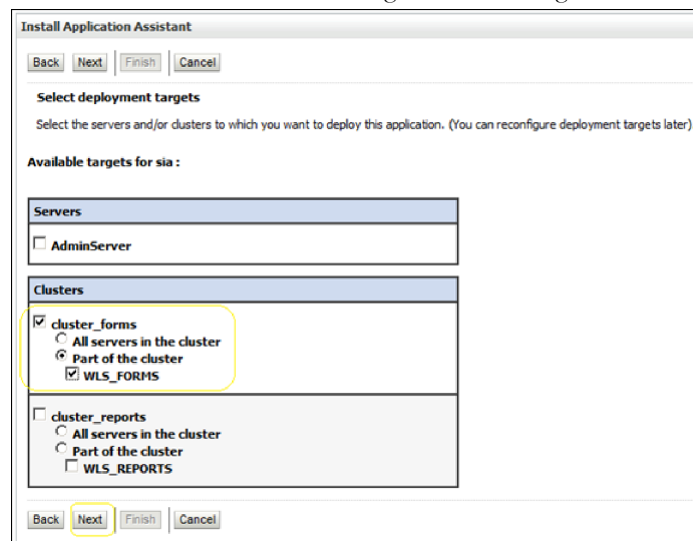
Install Application Assistant

Back Next Finish Cancel

Select deployment targets

Select the servers and/or clusters to which you want to deploy this application. (You can reconfigure deployment targets later)

Available targets for sia :

Servers

AdminServer

Clusters

cluster_forms

All servers in the cluster

Part of the cluster

WLS_FORMS

cluster_reports

All servers in the cluster

Part of the cluster

WLS_REPORTS

Back Next Finish Cancel